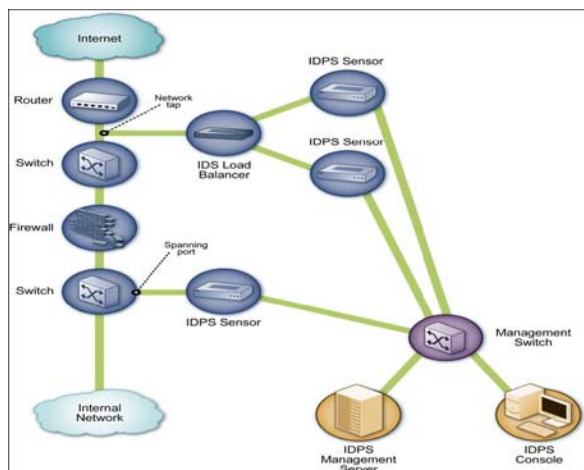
Internet

Router

Network tap

Switch

IDS Load Balancer

IDPS Sensor

IDPS Sensor

Firewall

Spanning port

Switch

IDPS Sensor

Management Switch

Internal Network

IDPS Management Server

IDPS Console